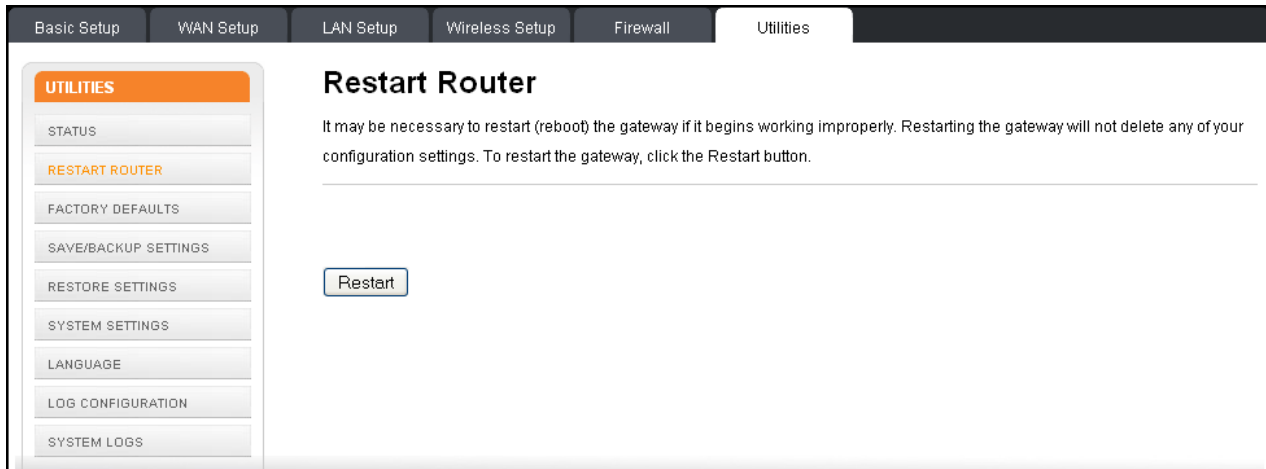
Basic Setup WAN Setup LAN Setup Wireless Setup Firewall Utilities

UTILITIES

STATUS

RESTART ROUTER

FACTORY DEFAULTS

SAVE/BACKUP SETTINGS

RESTORE SETTINGS

SYSTEM SETTINGS

LANGUAGE

LOG CONFIGURATION

SYSTEM LOGS

Restart Router

It may be necessary to restart (reboot) the gateway if it begins working improperly. Restarting the gateway will not delete any of your configuration settings. To restart the gateway, click the Restart button.

Restart